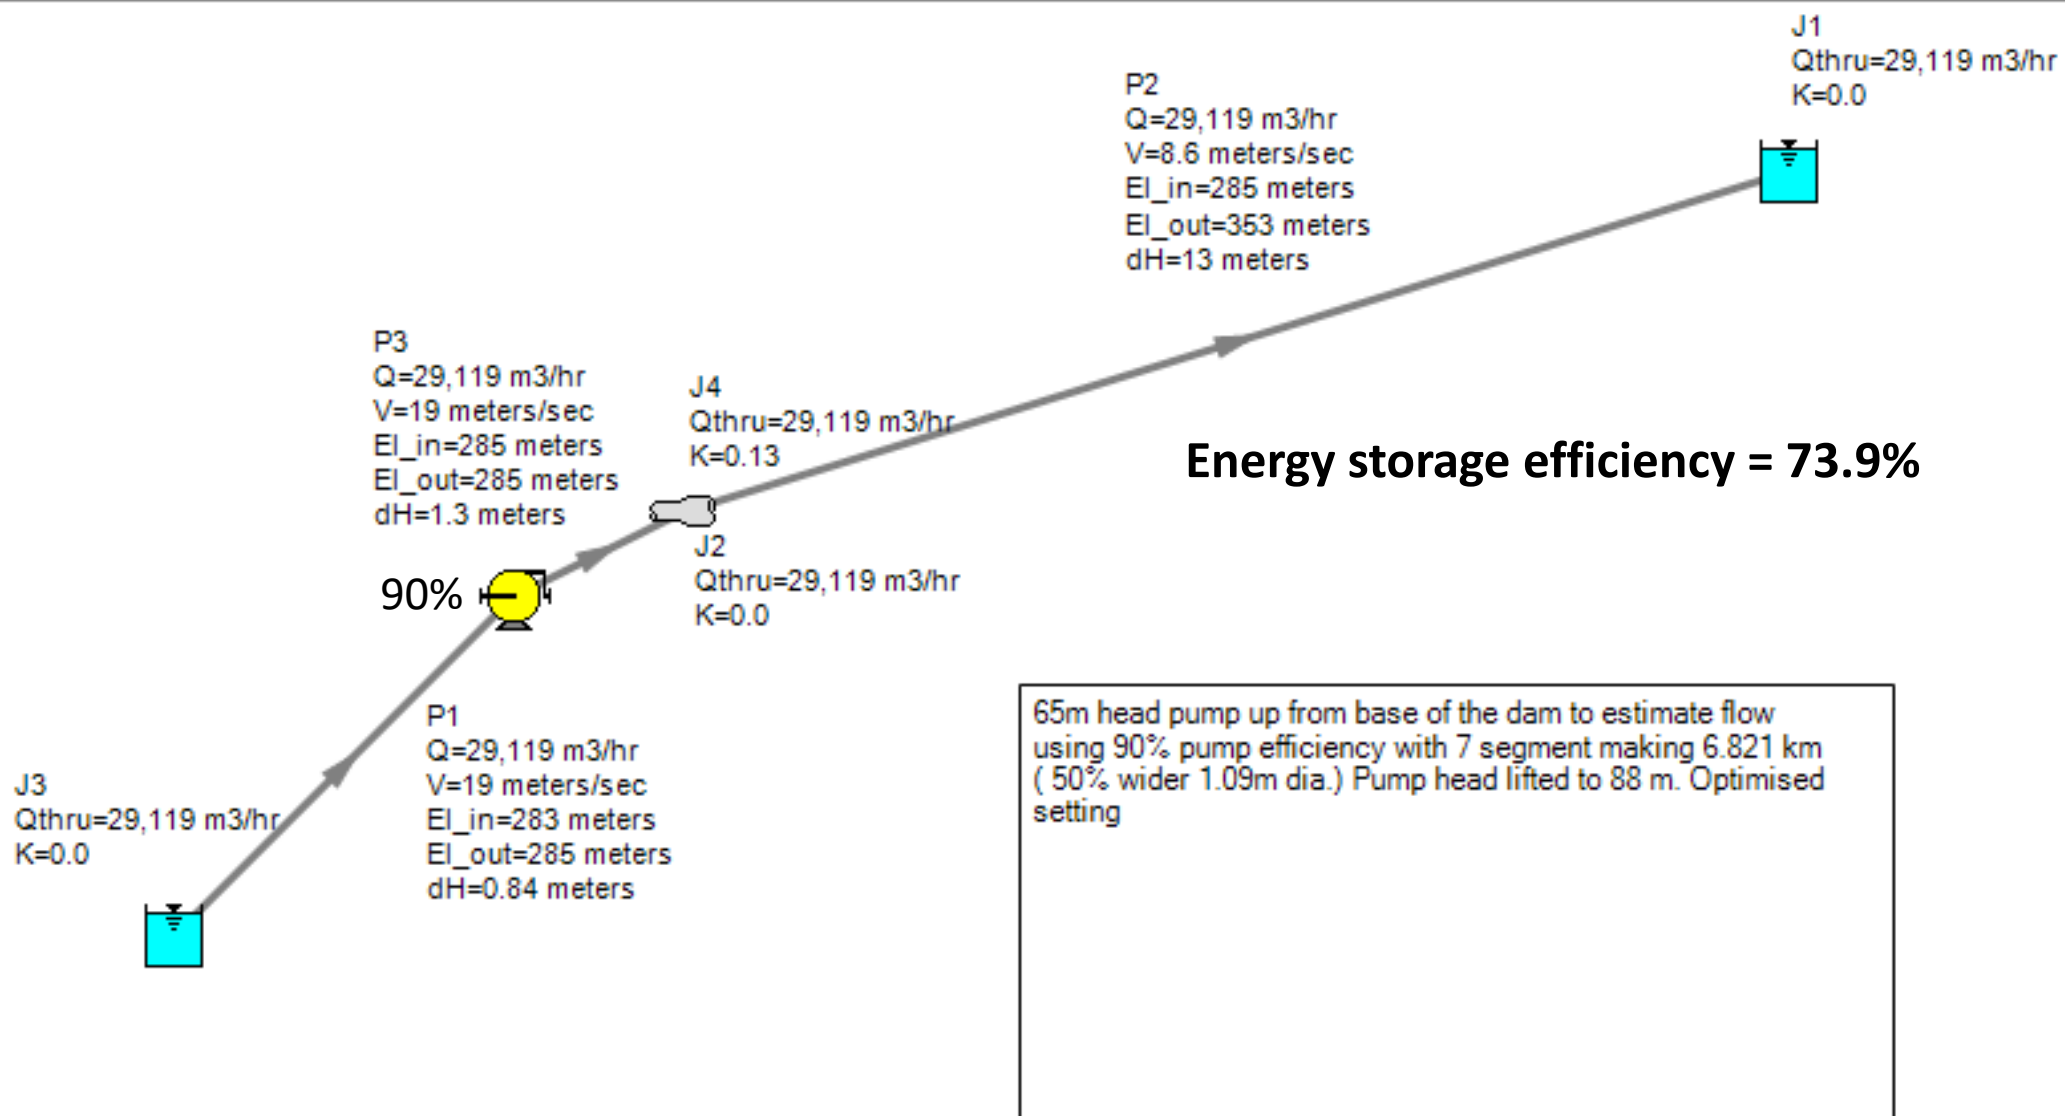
J1
Qthru=29,119 m3/hr
K=0.0

P2
Q=29,119 m3/hr
V=8.6 meters/sec
El_in=285 meters
El_out=353 meters
dH=13 meters

P3
Q=29,119 m3/hr
V=19 meters/sec
El_in=285 meters
El_out=285 meters
dH=1.3 meters

J4
Qthru=29,119 m3/hr
K=0.13

Energy storage efficiency = 73.9%

J2
Qthru=29,119 m3/hr
K=0.0

90%

P1
Q=29,119 m3/hr
V=19 meters/sec
El_in=283 meters
El_out=285 meters
dH=0.84 meters

J3
Qthru=29,119 m3/hr
K=0.0

65m head pump up from base of the dam to estimate flow using 90% pump efficiency with 7 segment making 6.821 km ( 50% wider 1.09m dia.) Pump head lifted to 88 m. Optimised setting